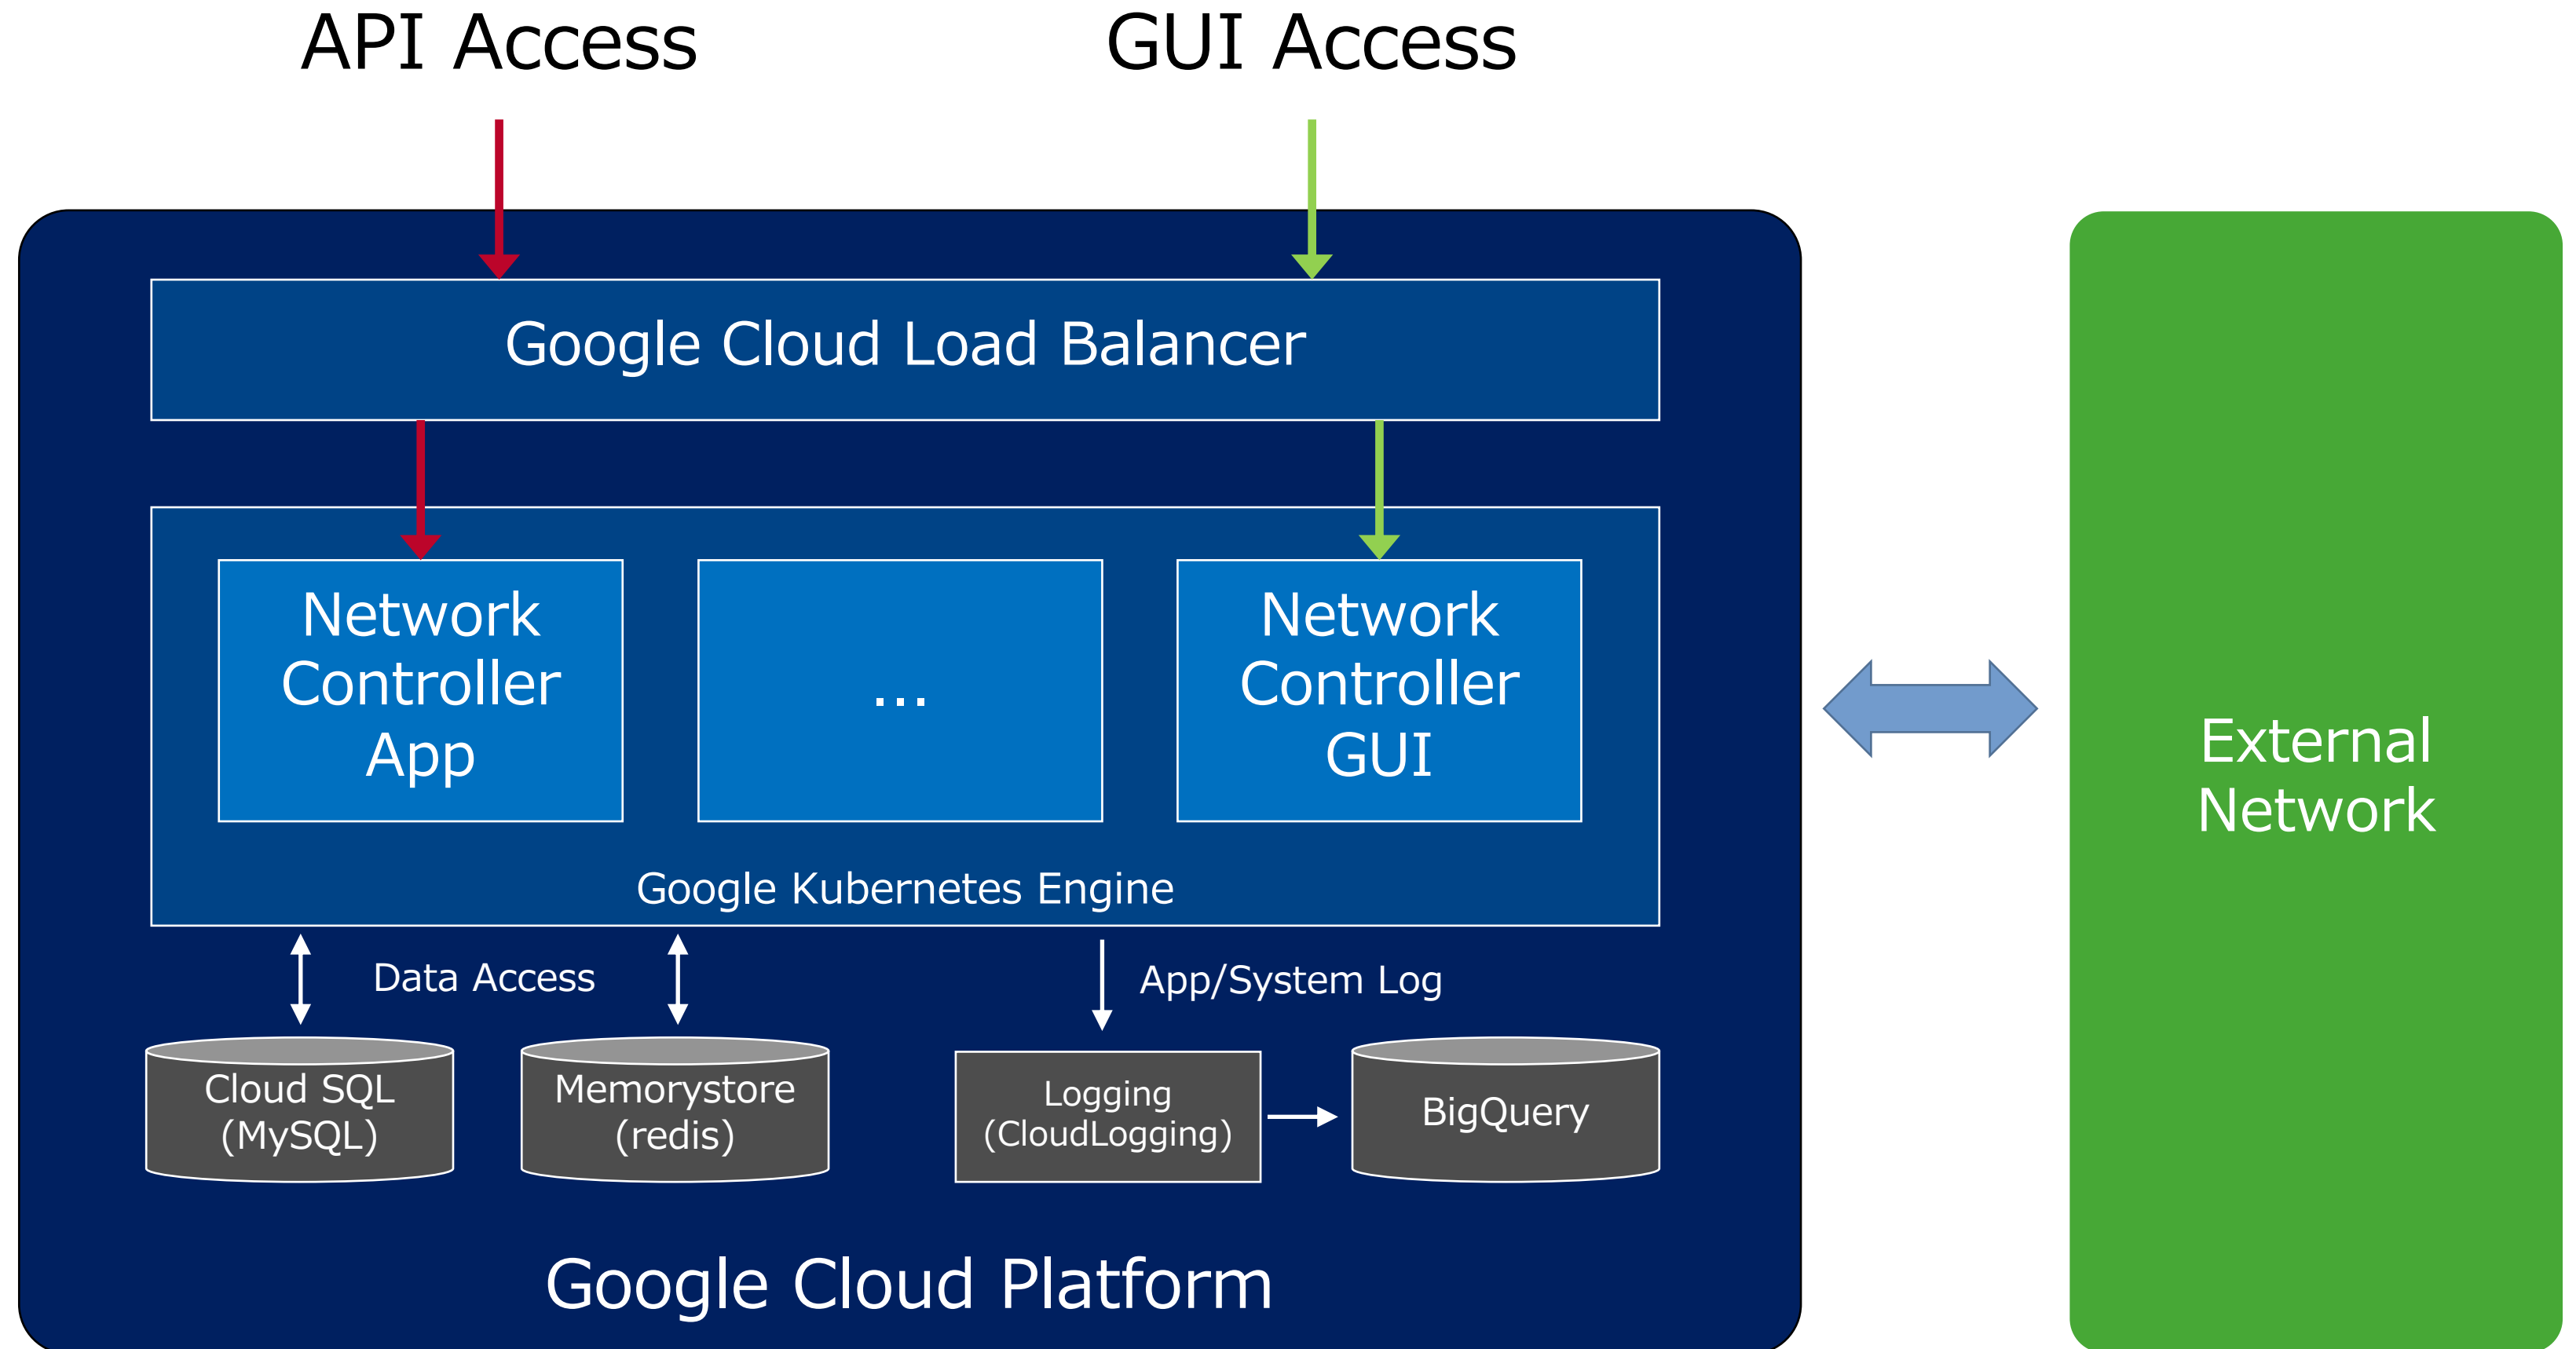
API Access

GUI Access

Google Cloud Load Balancer

Network Controller App

...

Network Controller GUI

Google Kubernetes Engine

Data Access

App/System Log

Cloud SQL (MySQL)

Memorystore (redis)

Logging (CloudLogging)

BigQuery

Google Cloud Platform

External Network